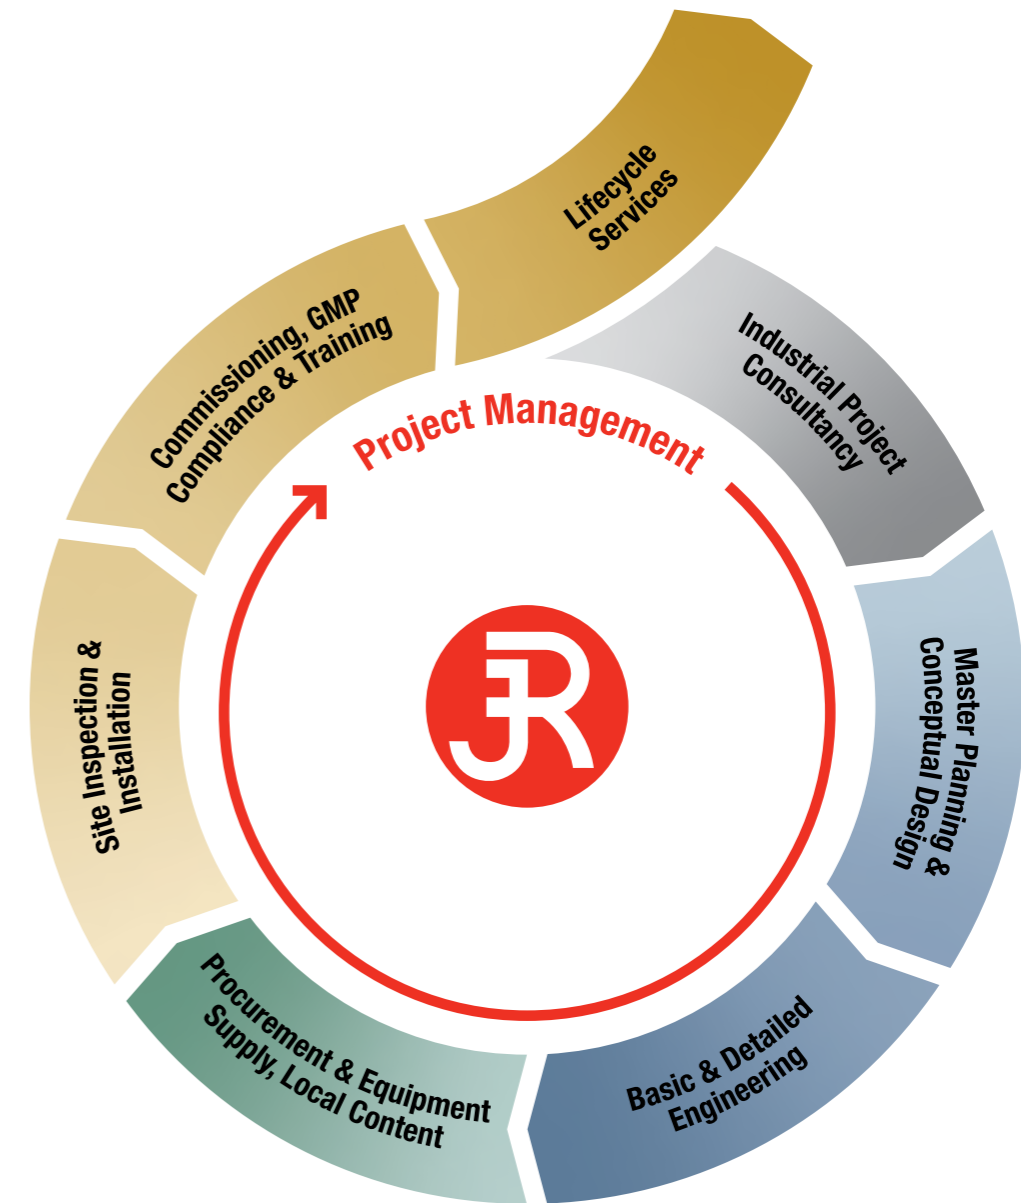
Lifecycle Services

Industrial Project Consultancy

Master Planning & Conceptual Design

Basic & Detailed Engineering

Procurement & Equipment Supply, Local Content

Site Inspection & Installation

Commissioning, GMP Compliance & Training

Project Management

JR